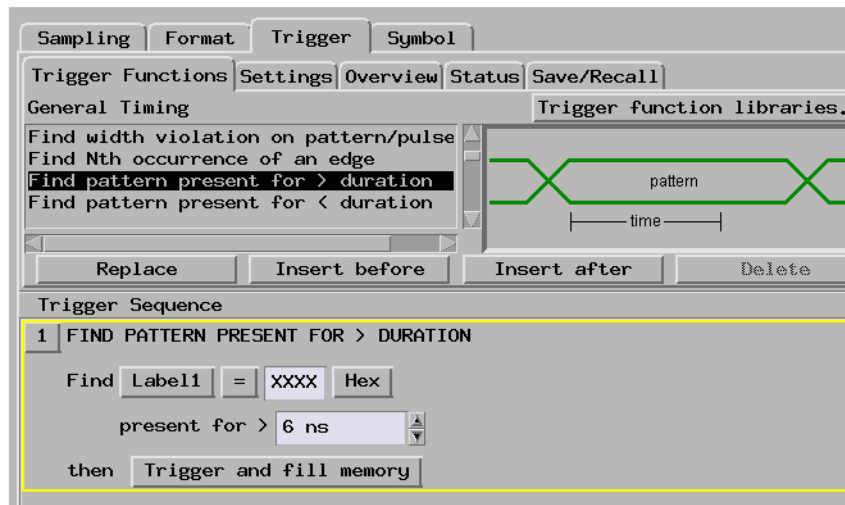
Sampling Format Trigger Symbol

Trigger Functions Settings Overview Status Save/Recall

General Timing

Trigger function libraries.

Find width violation on pattern/pulse
Find Nth occurrence of an edge
Find pattern present for > duration
Find pattern present for < duration

pattern

time

Replace Insert before Insert after Delete

Trigger Sequence

1 FIND PATTERN PRESENT FOR > DURATION

Find Label1 = XXXX Hex

present for > 6 ns

then Trigger and fill memory